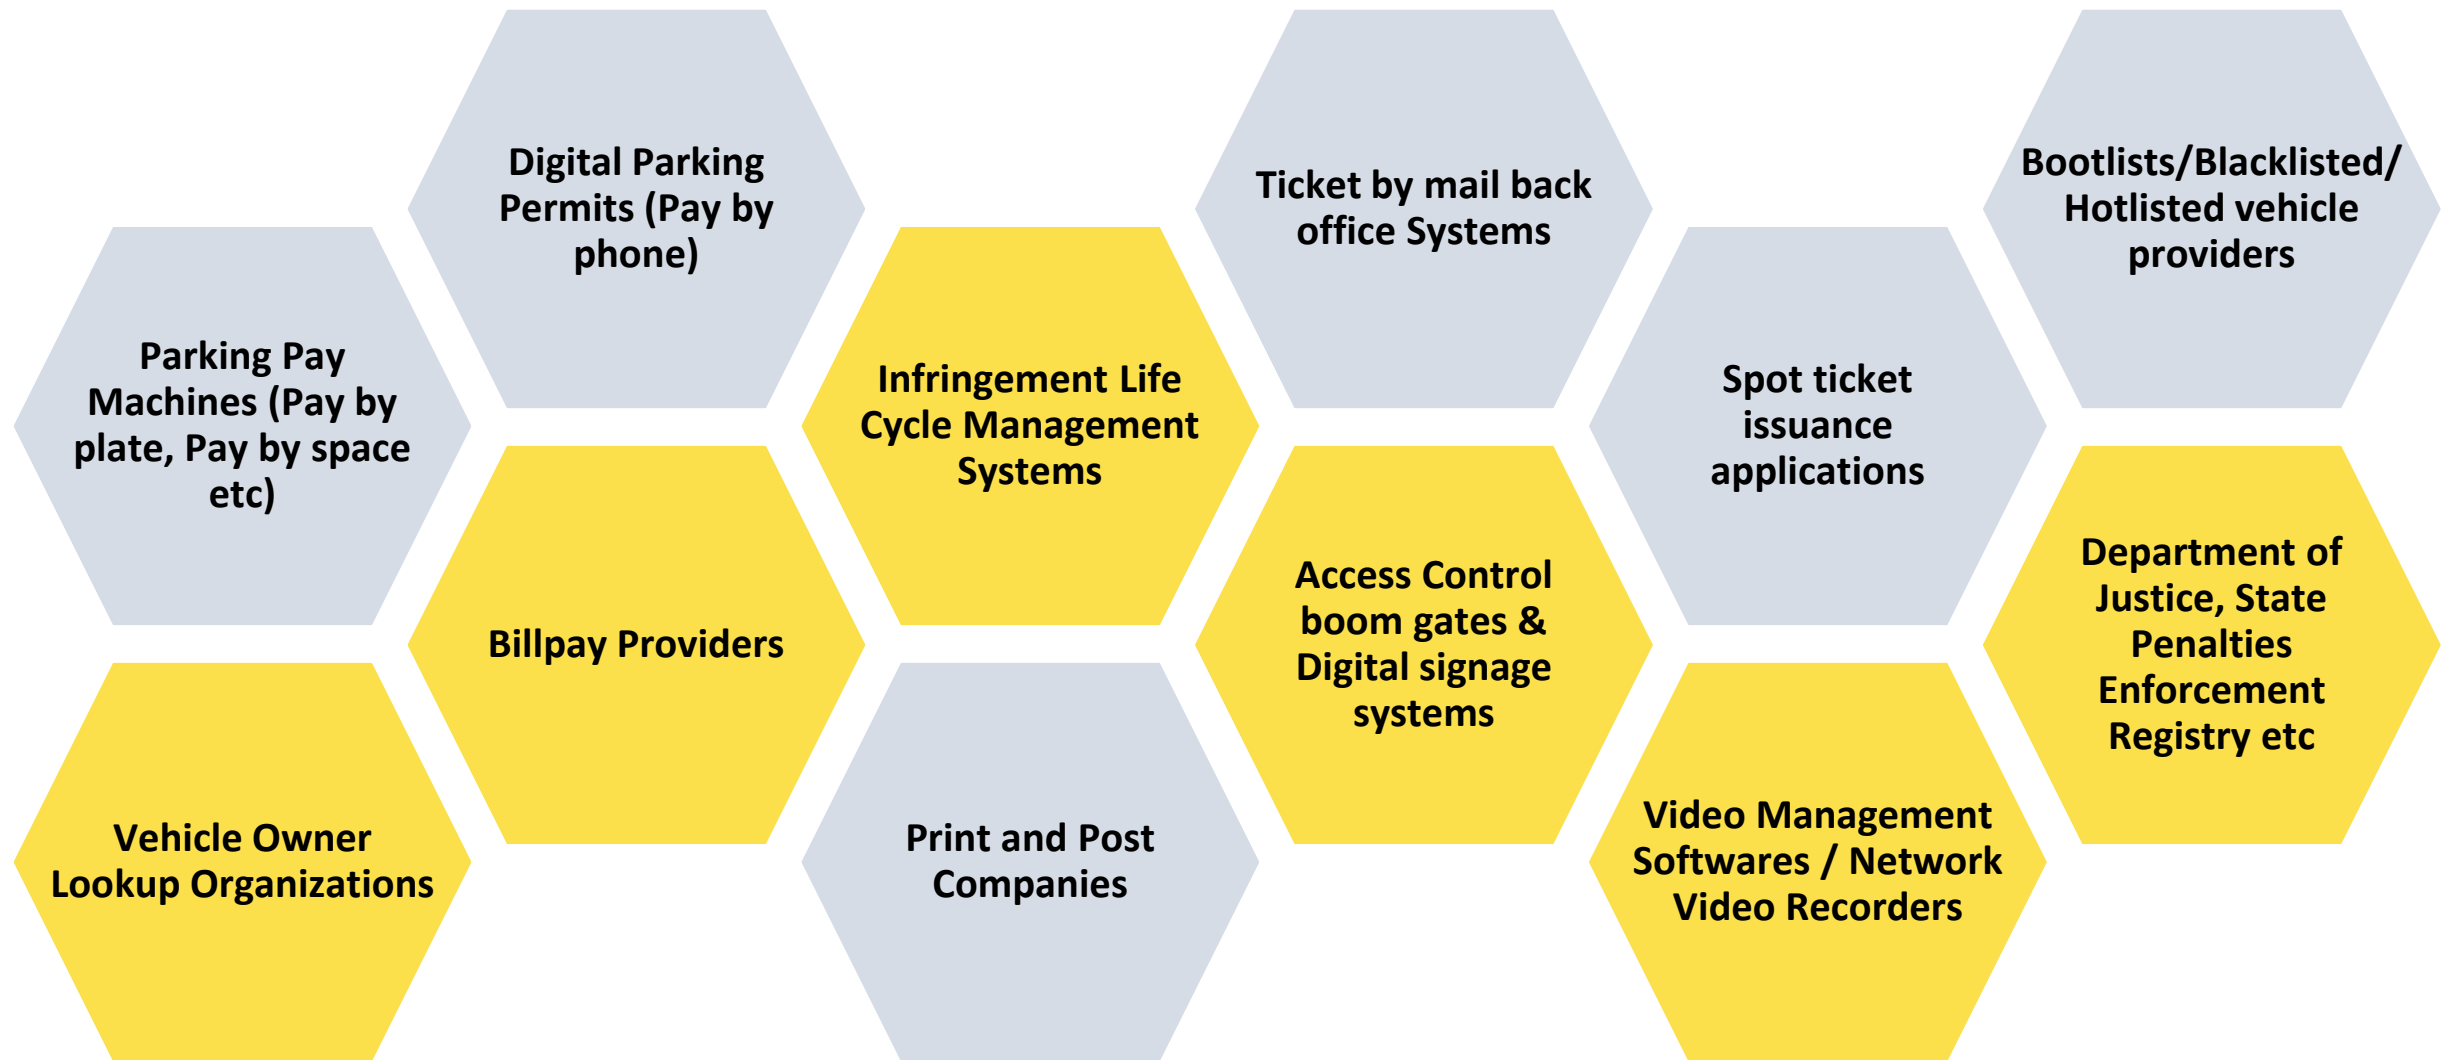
Digital Parking Permits (Pay by phone)

Parking Pay Machines (Pay by plate, Pay by space etc)

Billpay Providers

Vehicle Owner Lookup Organizations

Infringement Life Cycle Management Systems

Print and Post Companies

Ticket by mail back office Systems

Access Control boom gates & Digital signage systems

Spot ticket issuance applications

Video Management Softwares / Network Video Recorders

Bootlists/Blacklisted/ Hotlisted vehicle providers

Department of Justice, State Penalties Enforcement Registry etc